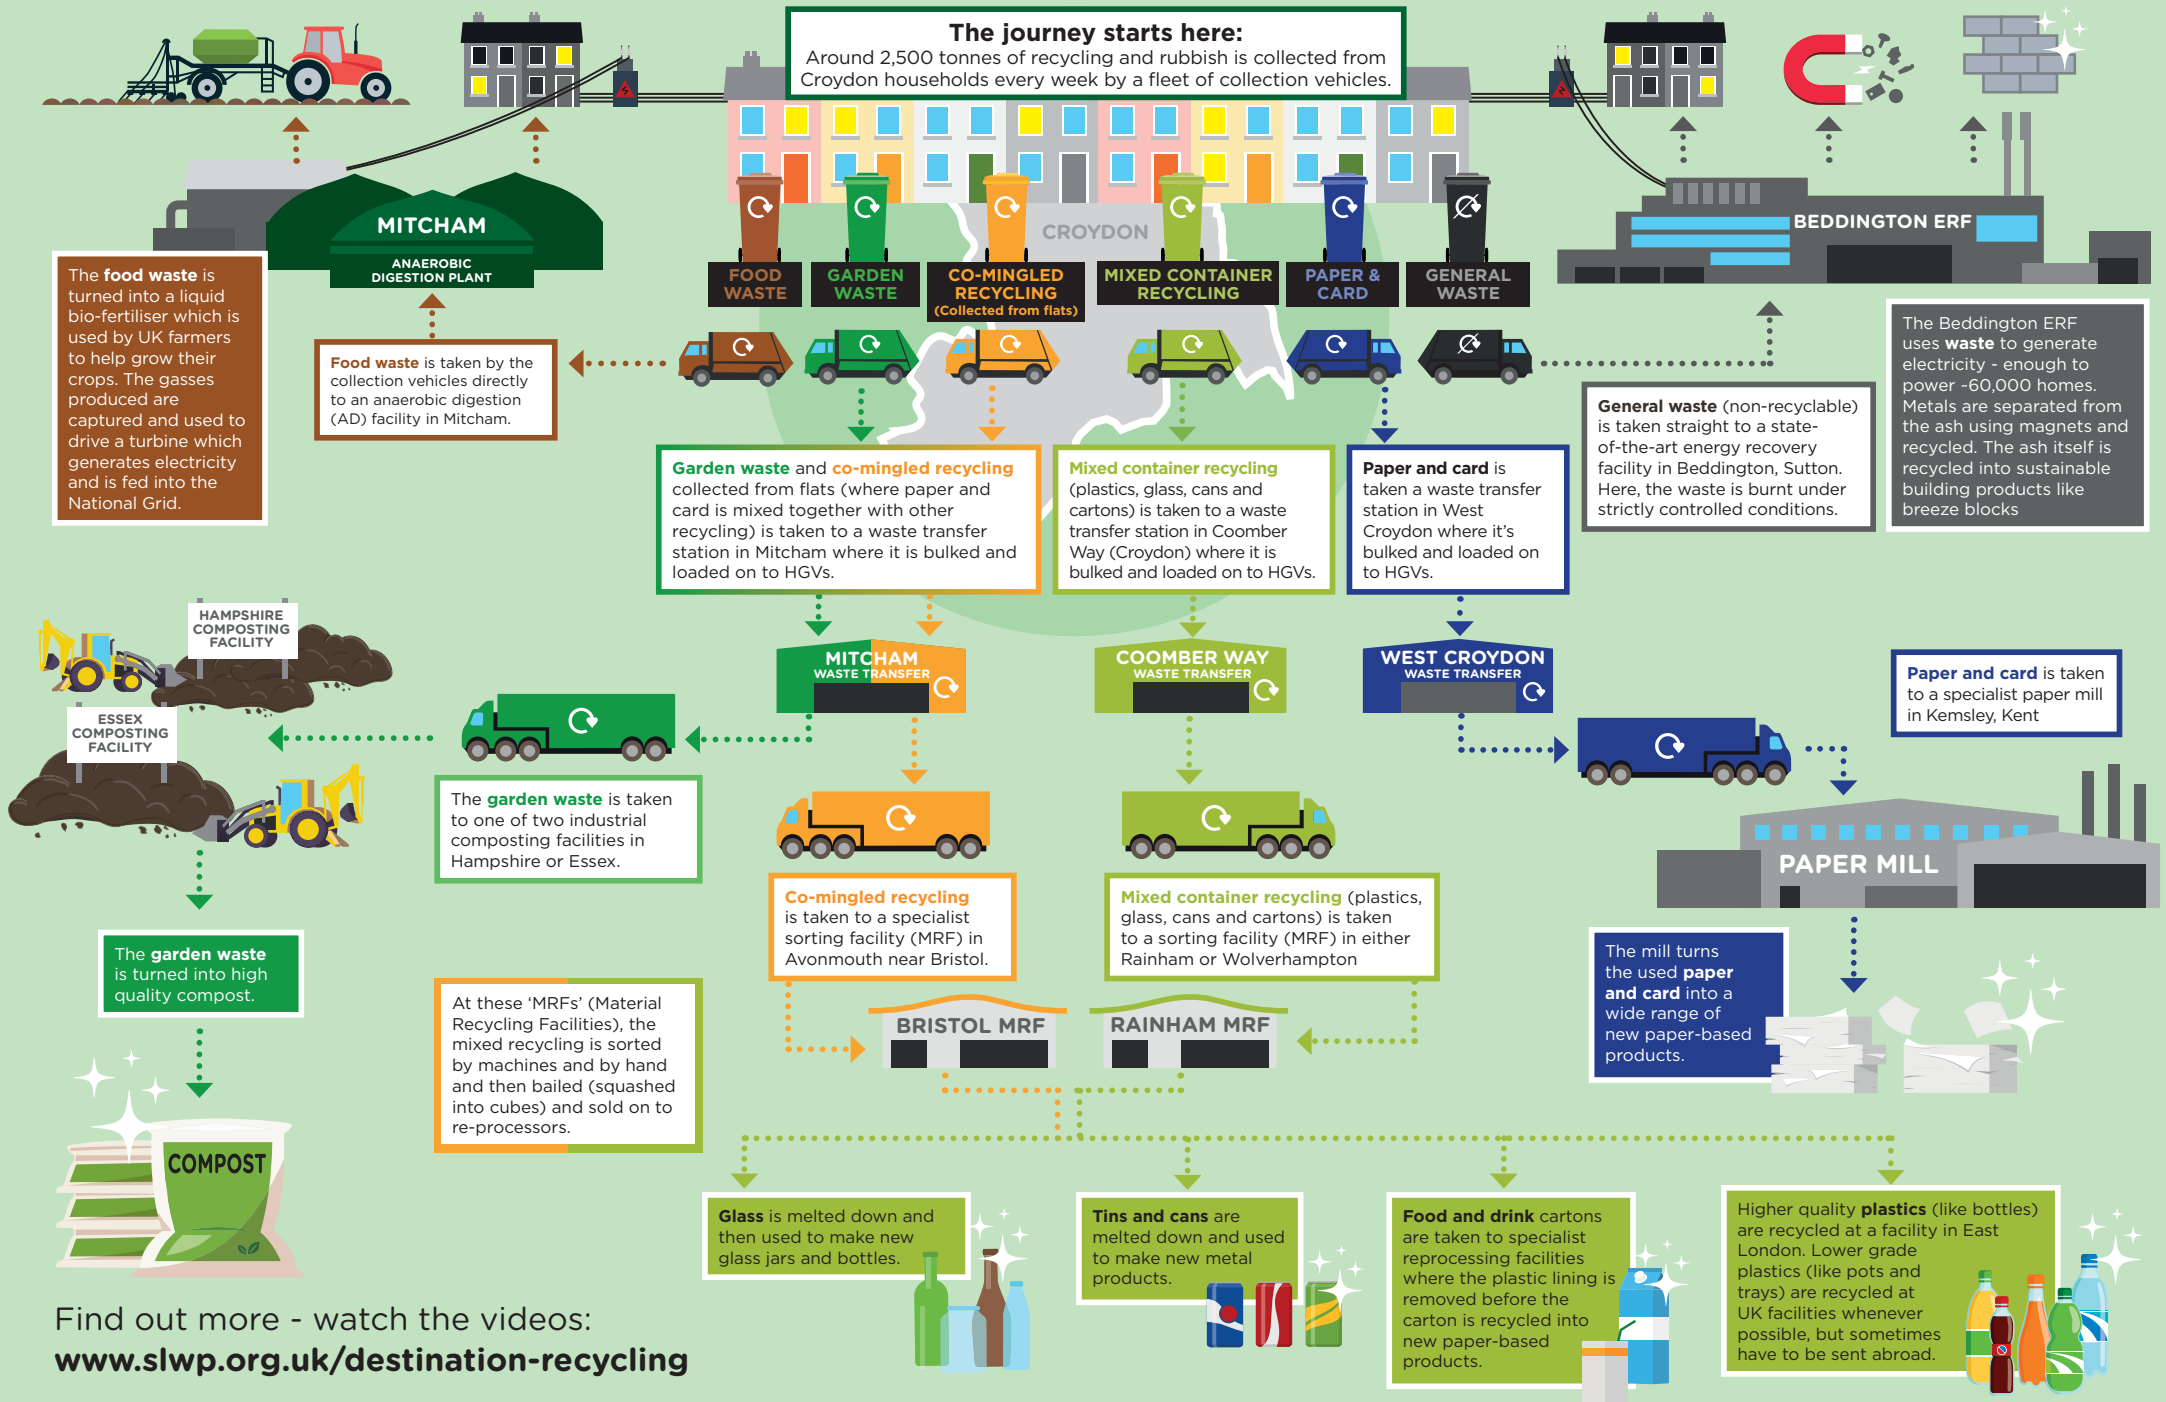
The journey starts here:
Around 2,500 tonnes of recycling and rubbish is collected from Croydon households every week by a fleet of collection vehicles.

MITCHAM
ANAEROBIC DIGESTION PLANT

CROYDON

FOOD WASTE
GARDEN WASTE
CO-MINGLED RECYCLING (Collected from flats)
MIXED CONTAINER RECYCLING
PAPER & CARD
GENERAL WASTE

BEDDINGTON ERF

The food waste is turned into a liquid bio-fertiliser which is used by UK farmers to help grow their crops. The gasses produced are captured and used to drive a turbine which generates electricity and is fed into the National Grid.

Food waste is taken by the collection vehicles directly to an anaerobic digestion (AD) facility in Mitcham.

General waste (non-recyclable) is taken straight to a state-of-the-art energy recovery facility in Beddington, Sutton. Here, the waste is burnt under strictly controlled conditions.

The Beddington ERF uses waste to generate electricity - enough to power ~60,000 homes. Metals are separated from the ash using magnets and recycled. The ash itself is recycled into sustainable building products like breeze blocks

Garden waste and co-mingled recycling collected from flats (where paper and card is mixed together with other recycling) is taken to a waste transfer station in Mitcham where it is bulked and loaded on to HGVs.

Mixed container recycling (plastics, glass, cans and cartons) is taken to a waste transfer station in Coomber Way (Croydon) where it is bulked and loaded on to HGVs.

Paper and card is taken a waste transfer station in West Croydon where it's bulked and loaded on to HGVs.

HAMPSHIRE COMPOSTING FACILITY

ESSEX COMPOSTING FACILITY

MITCHAM WASTE TRANSFER

COOMBER WAY WASTE TRANSFER

WEST CROYDON WASTE TRANSFER

Paper and card is taken to a specialist paper mill in Kemsley, Kent

The garden waste is taken to one of two industrial composting facilities in Hampshire or Essex.

PAPER MILL

The garden waste is turned into high quality compost.

Co-mingled recycling is taken to a specialist sorting facility (MRF) in Avonmouth near Bristol.

Mixed container recycling (plastics, glass, cans and cartons) is taken to a sorting facility (MRF) in either Rainham or Wolverhampton

The mill turns the used paper and card into a wide range of new paper-based products.

At these 'MRFs' (Material Recycling Facilities), the mixed recycling is sorted by machines and by hand and then bailed (squashed into cubes) and sold on to re-processors.

BRISTOL MRF

RAINHAM MRF

COMPOST

Glass is melted down and then used to make new glass jars and bottles.

Tins and cans are melted down and used to make new metal products.

Food and drink cartons are taken to specialist reprocessing facilities where the plastic lining is removed before the carton is recycled into new paper-based products.

Higher quality plastics (like bottles) are recycled at a facility in East London. Lower grade plastics (like pots and trays) are recycled at UK facilities whenever possible, but sometimes have to be sent abroad.

Find out more - watch the videos:
www.slwp.org.uk/destination-recycling